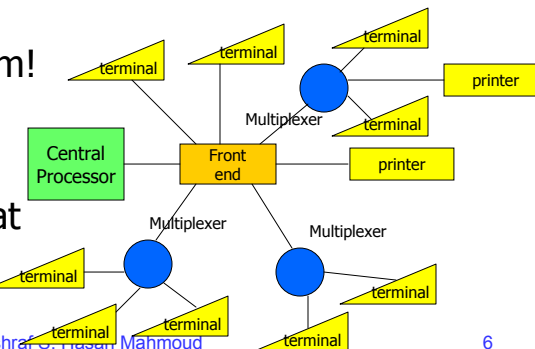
m!

at

terminal

terminal

terminal

printer

Multiplexer

terminal

Central Processor

Front end

printer

Multiplexer

Multiplexer

terminal

terminal

terminal

terminal

terminal

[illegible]hraf S. Hasan Mahmoud

6